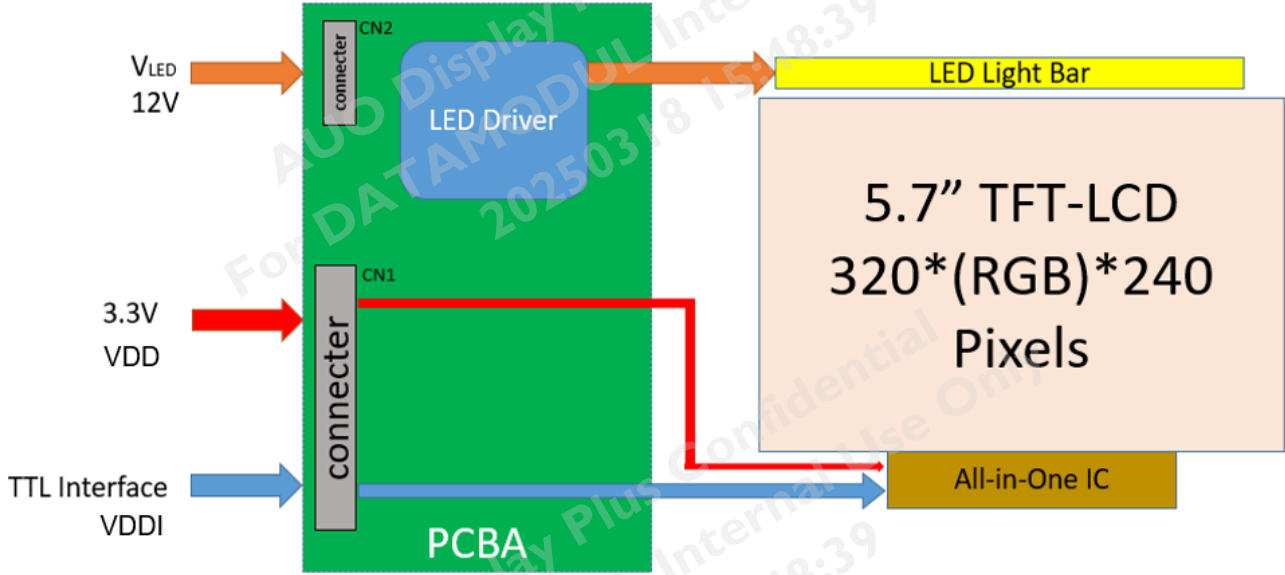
$V_{LED}$
12V

CN2
connecter

LED Driver

LED Light Bar

5.7” TFT-LCD
320*(RGB)*240
Pixels

CN1
3.3V
VDD

connecter

TTL Interface
VDDI

All-in-One IC

PCBA

AUO Display Plus Confidential For DATAMODUL Internal Use Only 20250318 15:48:39